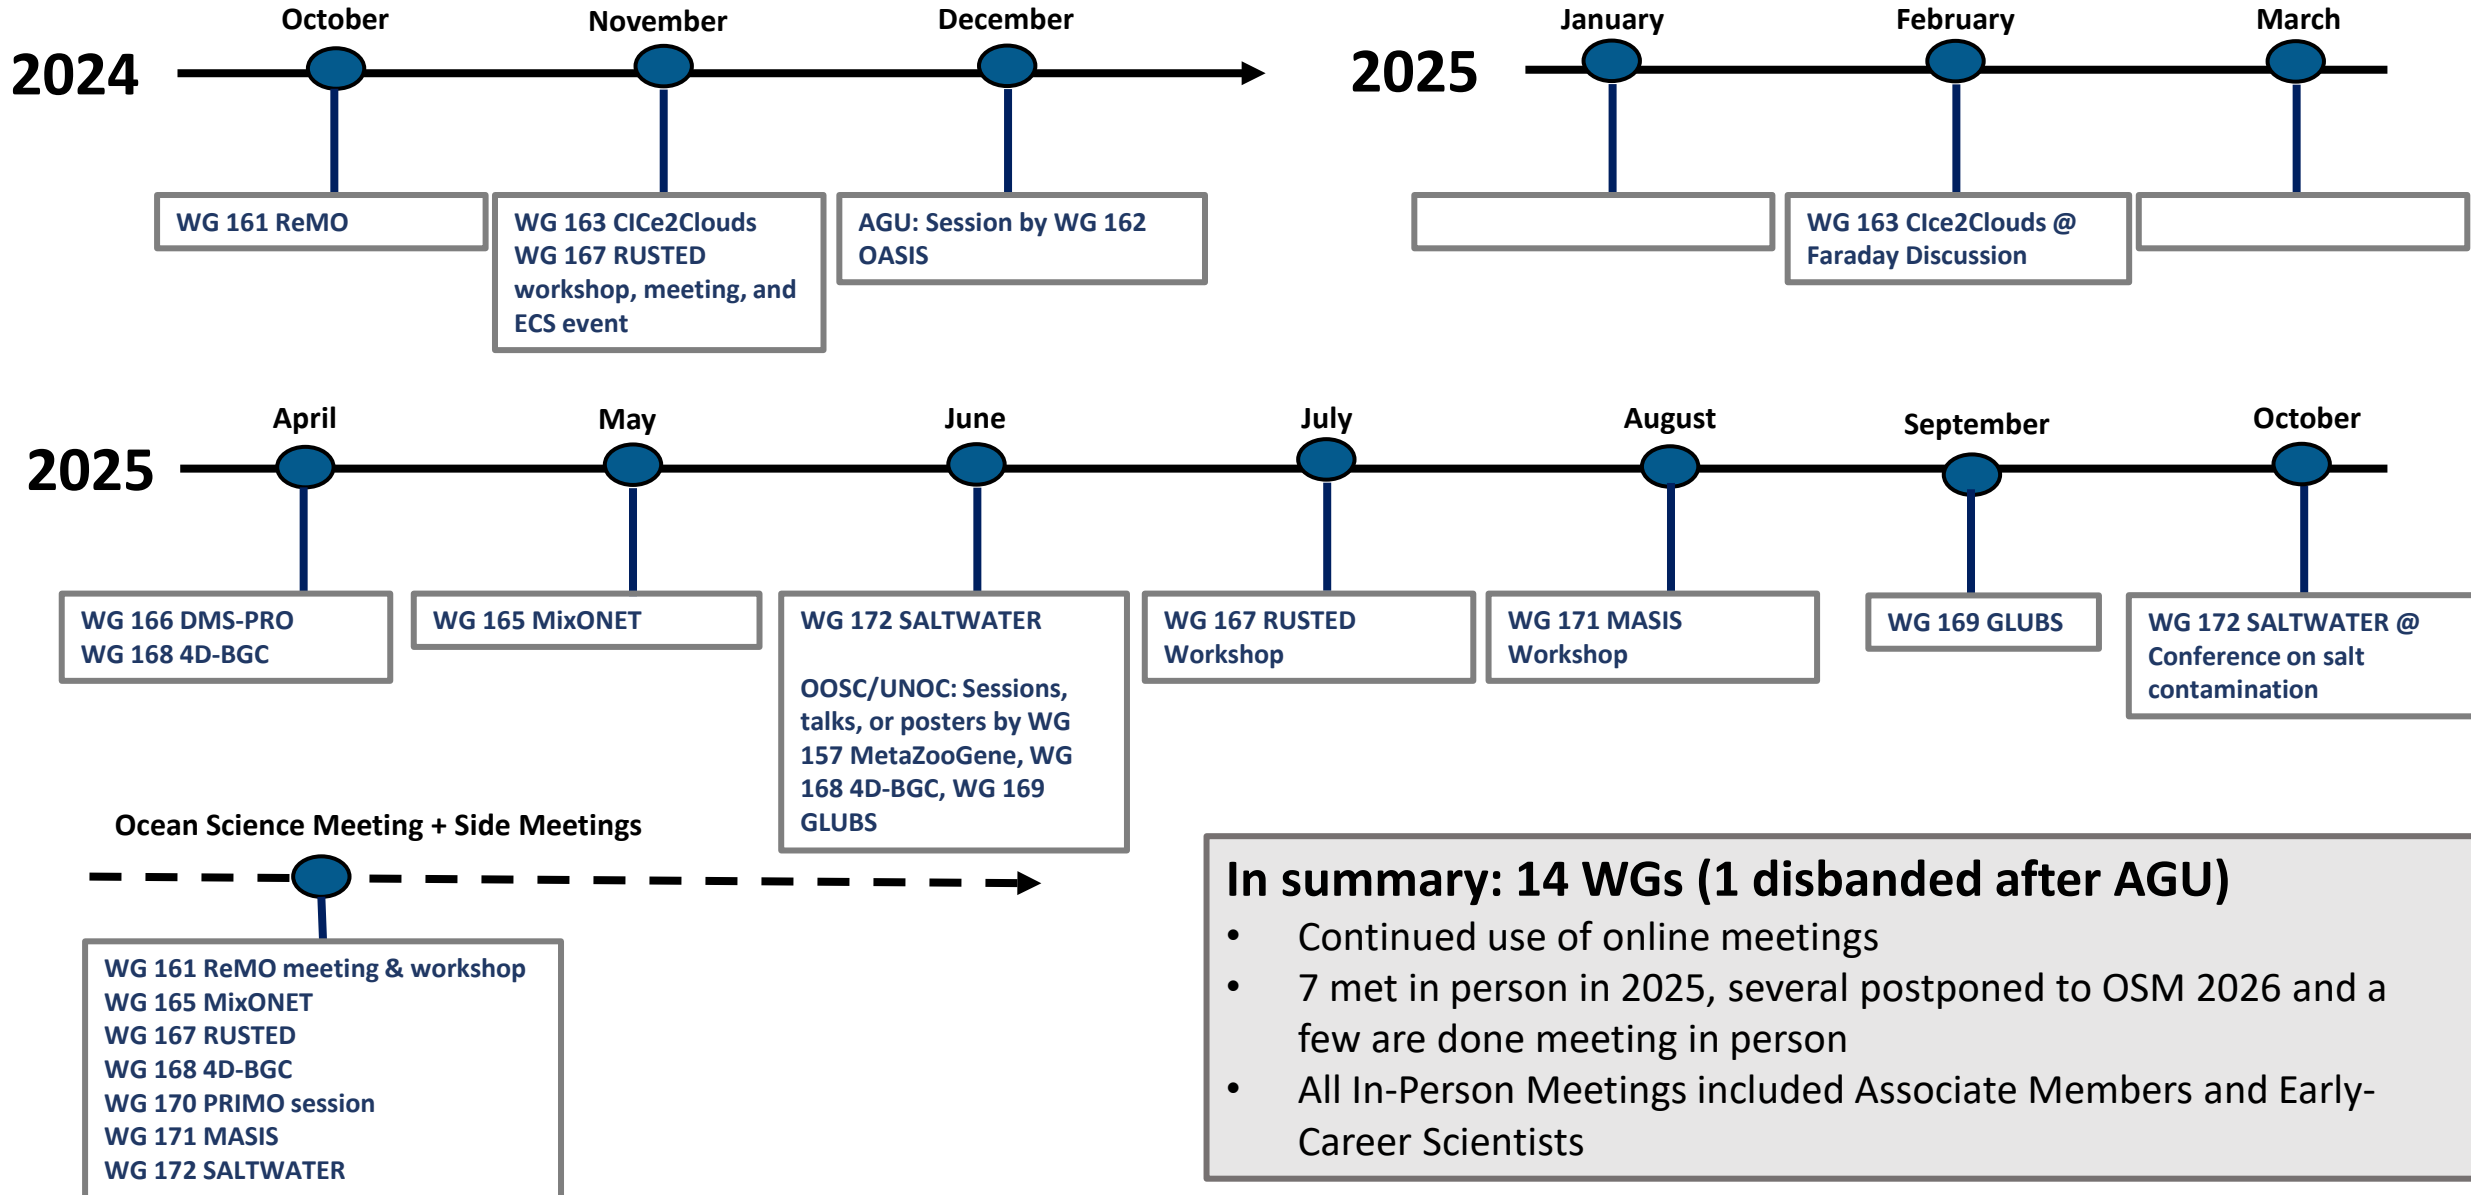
2024

October

WG 161 ReMO

November

WG 163 CICe2Clouds
WG 167 RUSTED workshop, meeting, and ECS event

December

AGU: Session by WG 162 OASIS

2025

January

February

WG 163 CIce2Clouds @ Faraday Discussion

March

2025

April

WG 166 DMS-PRO
WG 168 4D-BGC

May

WG 165 MixONET

June

WG 172 SALTWATER

OOSC/UNOC: Sessions, talks, or posters by WG 157 MetaZooGene, WG 168 4D-BGC, WG 169 GLUBS

July

WG 167 RUSTED Workshop

August

WG 171 MASIS Workshop

September

WG 169 GLUBS

October

WG 172 SALTWATER @ Conference on salt contamination

Ocean Science Meeting + Side Meetings

WG 161 ReMO meeting & workshop
WG 165 MixONET
WG 167 RUSTED
WG 168 4D-BGC
WG 170 PRIMO session
WG 171 MASIS
WG 172 SALTWATER

In summary: 14 WGs (1 disbanded after AGU)
• Continued use of online meetings
• 7 met in person in 2025, several postponed to OSM 2026 and a few are done meeting in person
• All In-Person Meetings included Associate Members and Early-Career Scientists